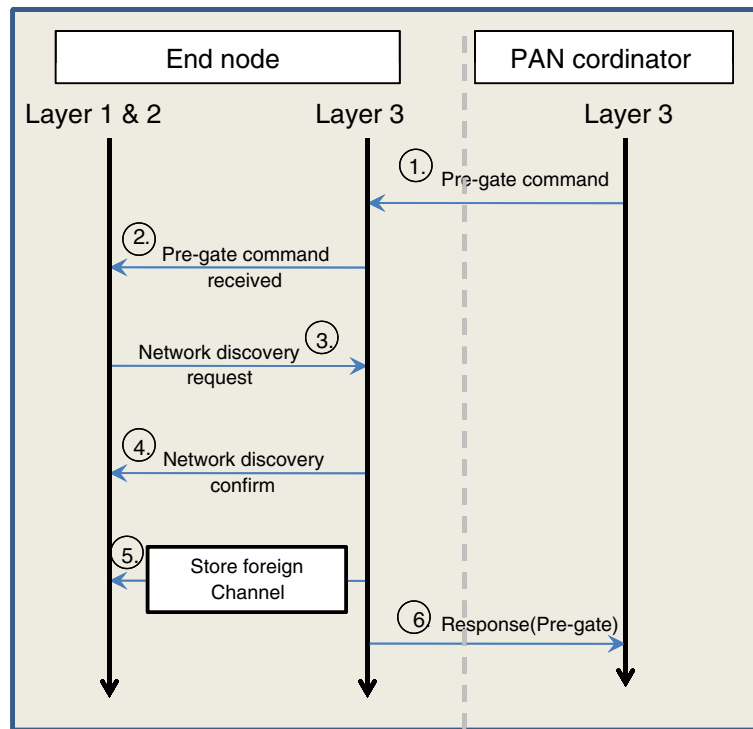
End node

PAN cordinator

Layer 1 & 2

Layer 3

Layer 3

1.
Pre-gate command

2.
Pre-gate command received

Network discovery request
3.

4.
Network discovery confirm

5.
Store foreign Channel

6
Response(Pre-gate)